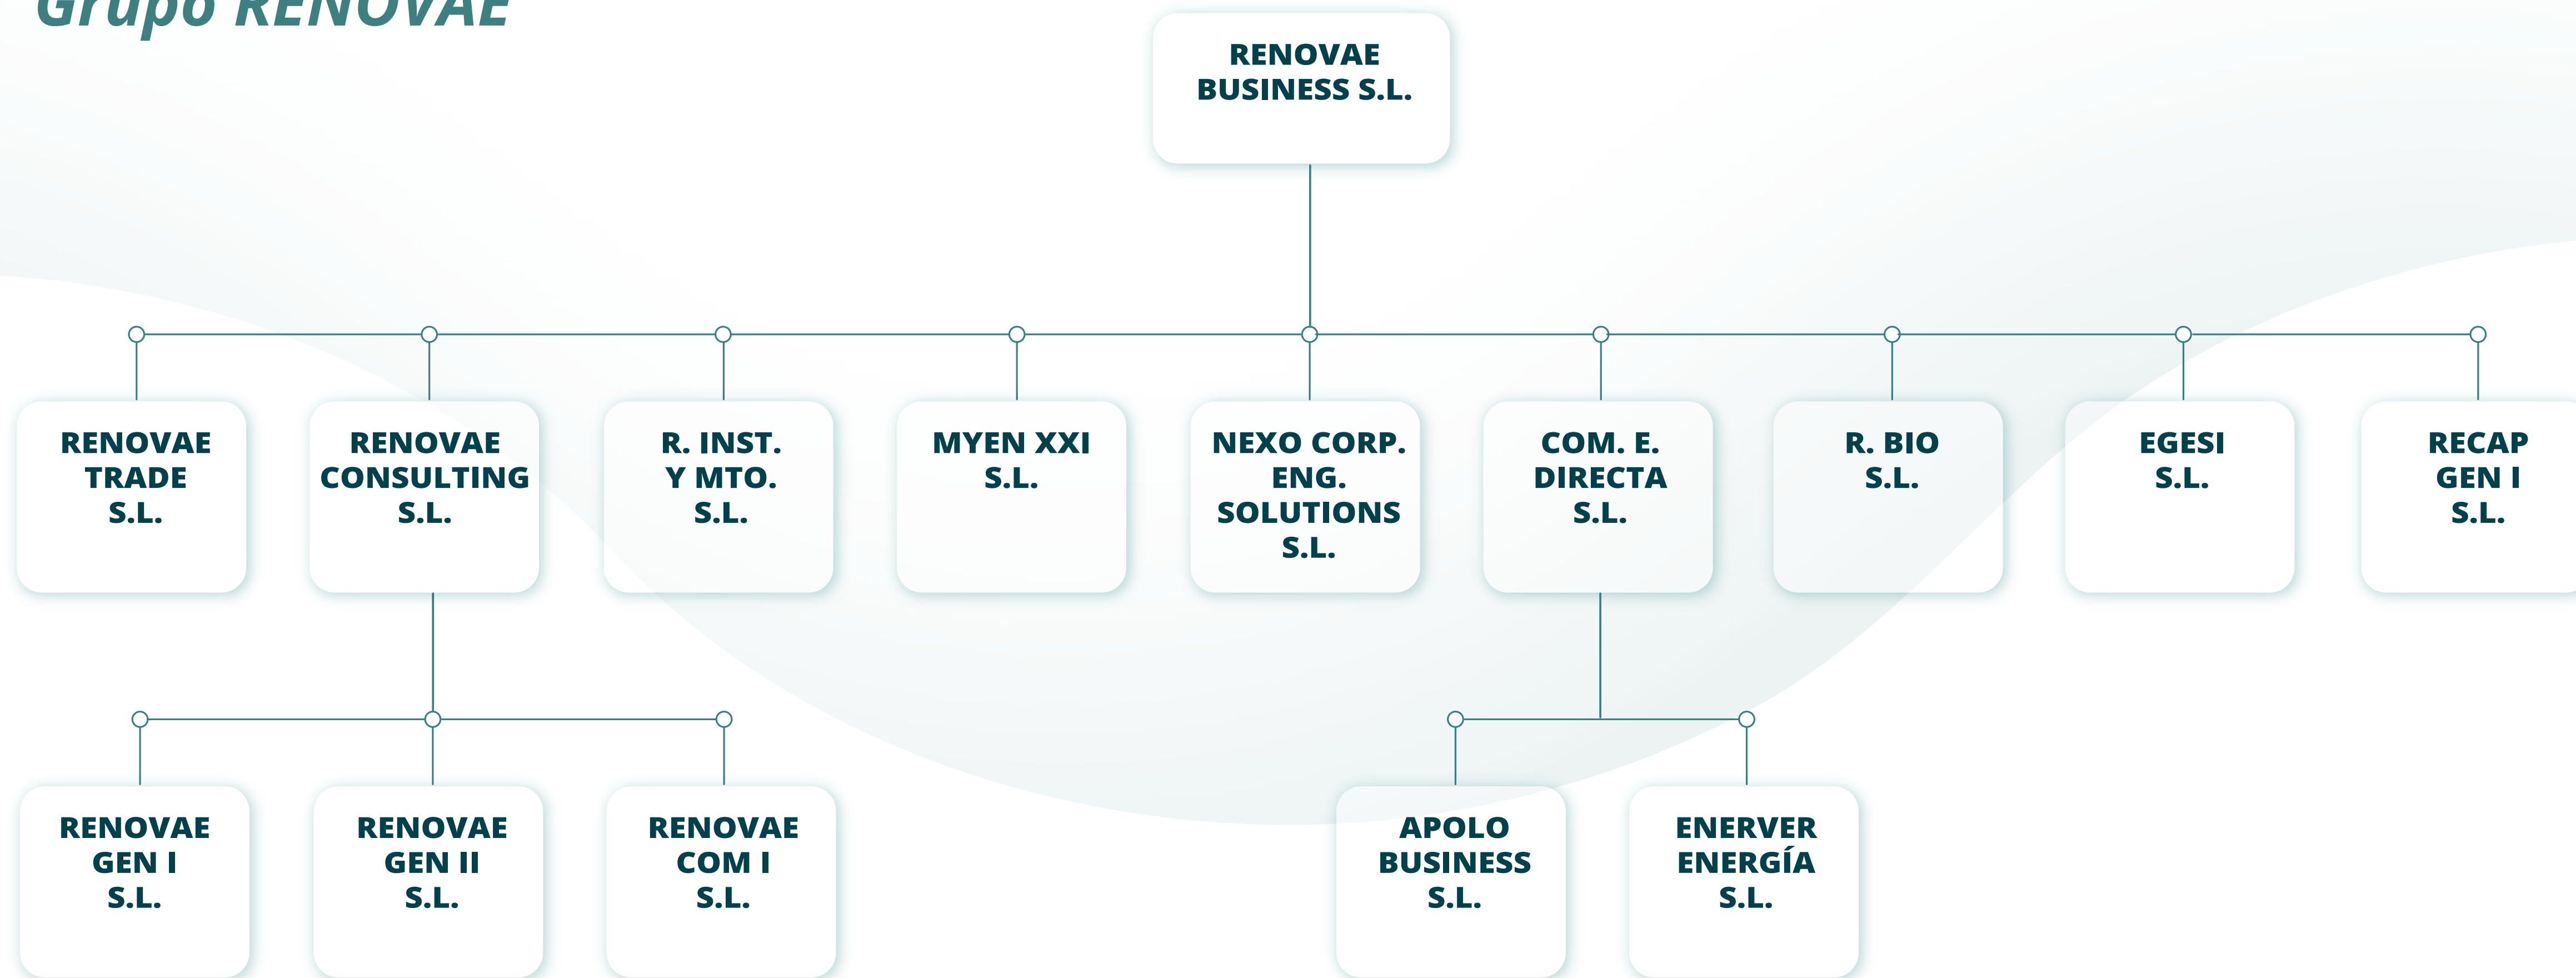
Grupo RENOVAE

RENOVAE BUSINESS S.L.

RENOVAE TRADE S.L.

RENOVAE CONSULTING S.L.

R. INST. Y MTO. S.L.

MYEN XXI S.L.

NEXO CORP. ENG. SOLUTIONS S.L.

COM. E. DIRECTA S.L.

R. BIO S.L.

EGESI S.L.

RECAP GEN I S.L.

RENOVAE GEN I S.L.

RENOVAE GEN II S.L.

RENOVAE COM I S.L.

APOLO BUSINESS S.L.

ENERVER ENERGÍA S.L.